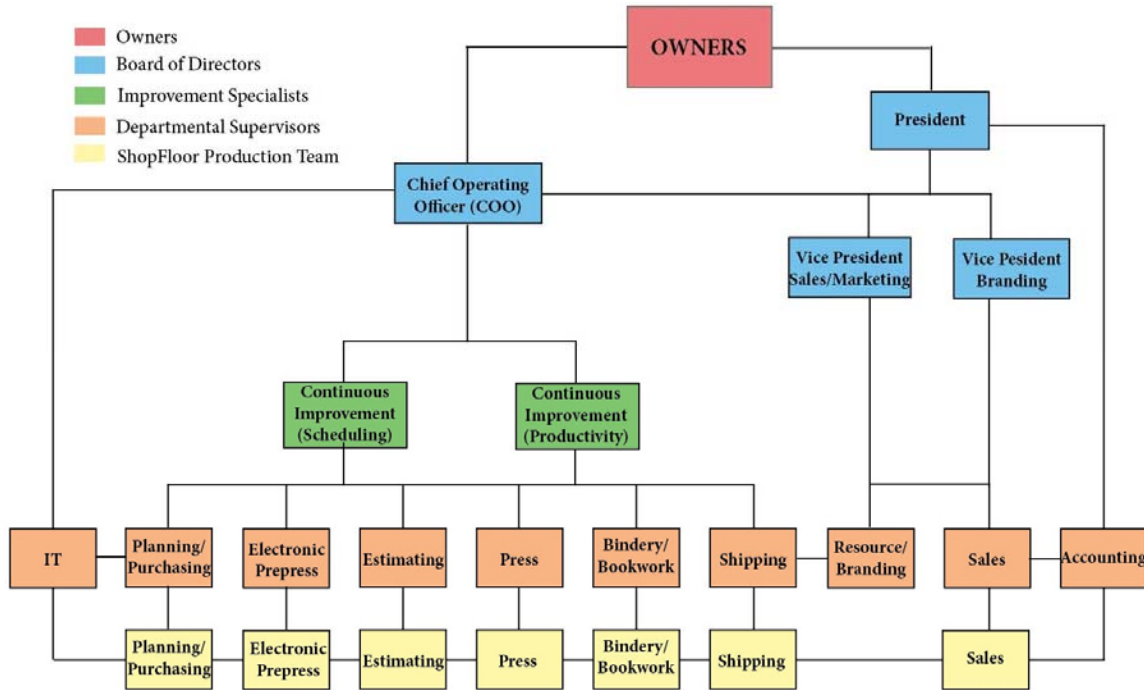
Owners
Board of Directors
Improvement Specialists
Departmental Supervisors
ShopFloor Production Team

OWNERS

President

Chief Operating Officer (COO)

Vice President Sales/Marketing

Vice Pesident Branding

Continuous Improvement (Scheduling)

Continuous Improvement (Productivity)

IT

Planning/ Purchasing

Electronic Prepress

Estimating

Press

Bindery/ Bookwork

Shipping

Resource/ Branding

Sales

Accounting

Planning/ Purchasing

Electronic Prepress

Estimating

Press

Bindery/ Bookwork

Shipping

Sales